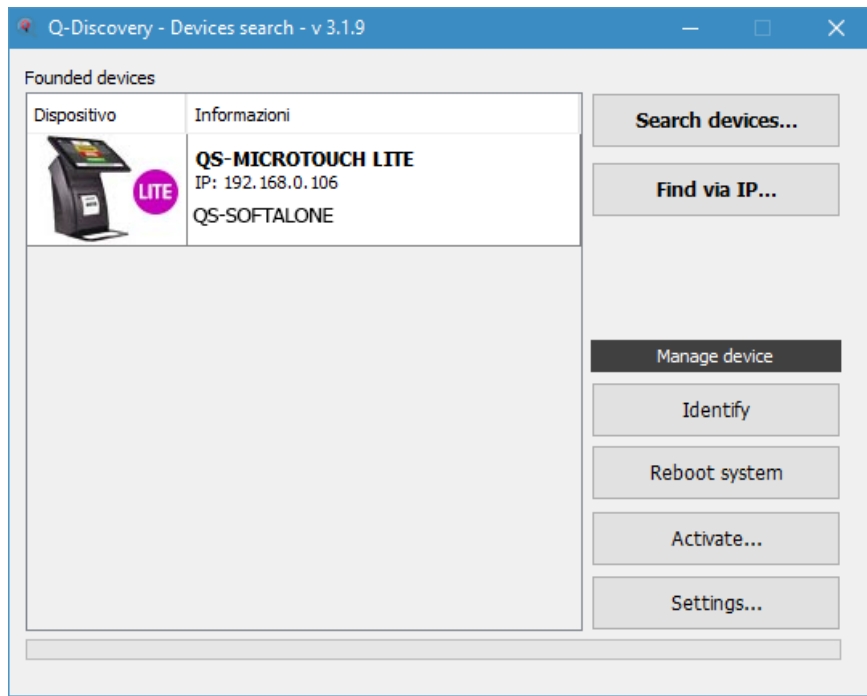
Q-Discovery - Devices search - v 3.1.9

Founded devices

| Dispositivo | Informazioni |
|---|---|
| LITE | QS-MICROTOUCH LITE IP: 192.168.0.106 QS-SOFTALONE |

Search devices...

Find via IP...

Manage device

Identify

Reboot system

Activate...

Settings...